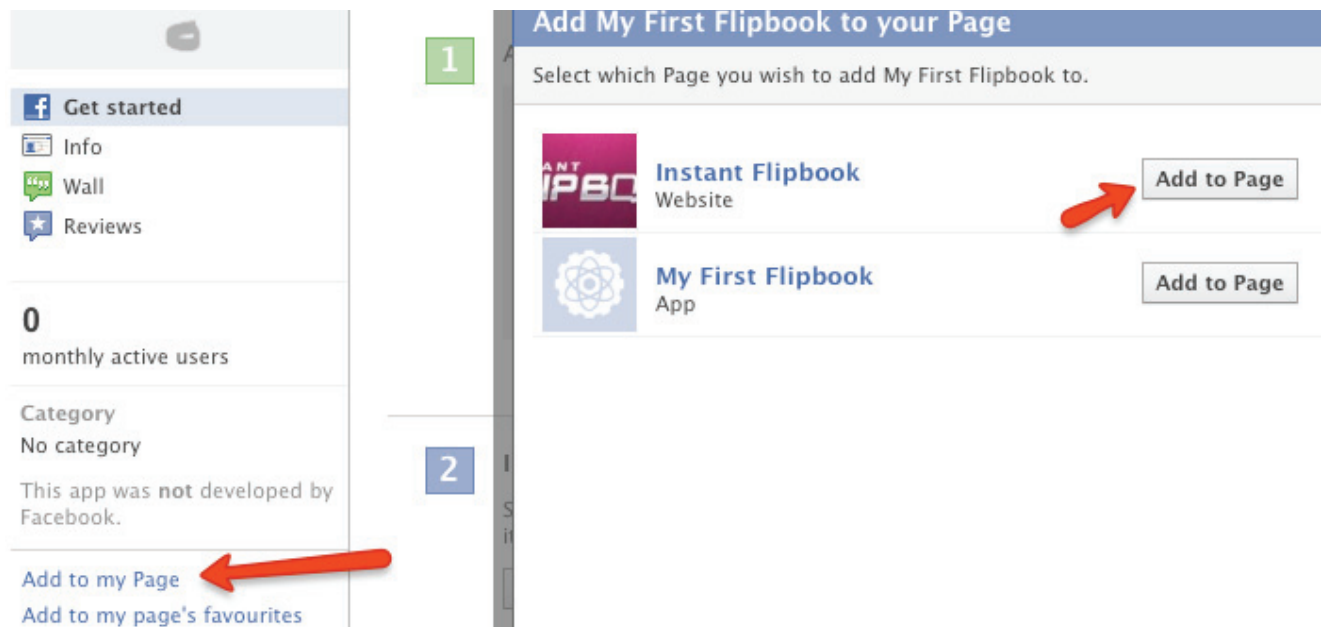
Get started
Info
Wall
Reviews

0
monthly active users

Category
No category

This app was **not** developed by Facebook.

Add to my Page
Add to my page's favourites

1

2

Add My First Flipbook to your Page

Select which Page you wish to add My First Flipbook to.

ANT IPBO

Instant Flipbook
Website

Add to Page

My First Flipbook
App

Add to Page